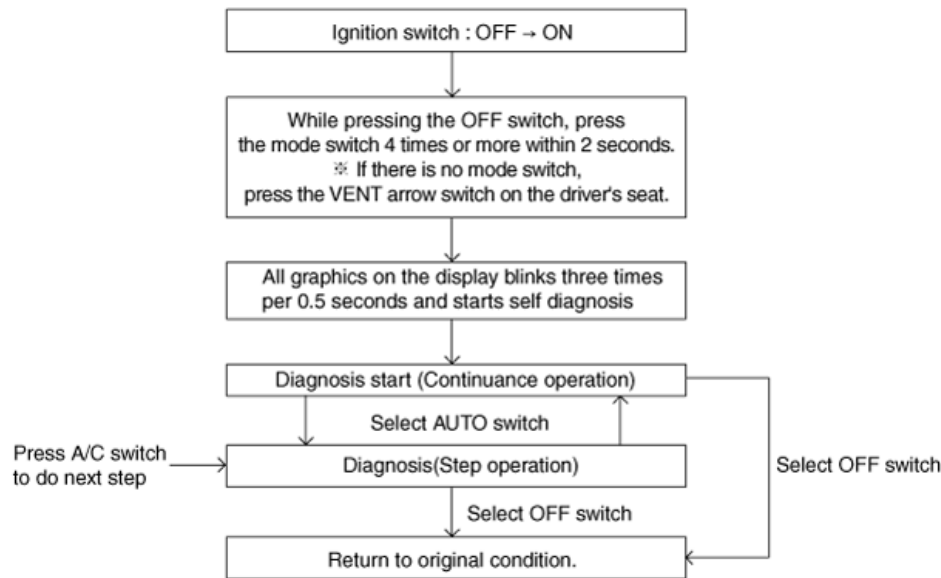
Ignition switch : OFF → ON

While pressing the OFF switch, press the mode switch 4 times or more within 2 seconds. ※ If there is no mode switch, press the VENT arrow switch on the driver's seat.

All graphics on the display blinks three times per 0.5 seconds and starts self diagnosis

Diagnosis start (Continuance operation)

Select AUTO switch

Press A/C switch to do next step

Diagnosis(Step operation)

Select OFF switch

Select OFF switch

Return to original condition.